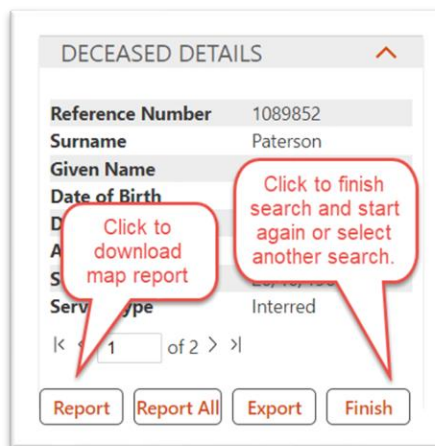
DECEASED DETAILS

| | |
|---|---|
| Reference Number | 1089852 |
| Surname | Paterson |
| Given Name | |
| Date of Birth | |
| D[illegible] | |
| A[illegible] | |
| S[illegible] | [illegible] |
| Serv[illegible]ype | Interred |

Click to download map report

Click to finish search and start again or select another search.

|< < 1 of 2 > >|

Report Report All Export Finish